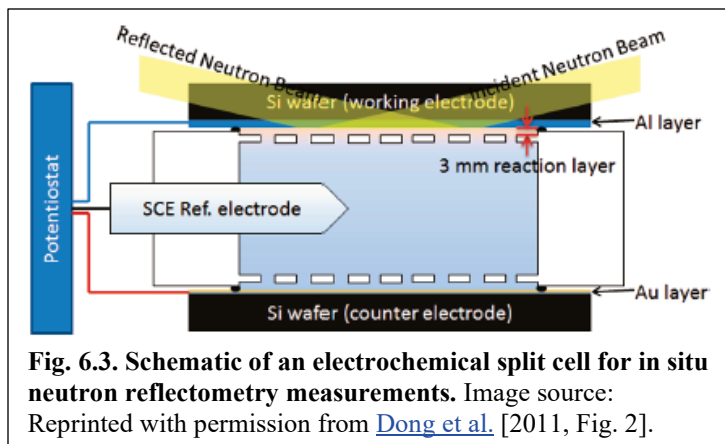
Reflected Neutron Beam
Incident Neutron Beam
Si wafer (working electrode)
Al layer
3 mm reaction layer
Potentiostat
SCE Ref. electrode
Au layer
Si wafer (counter electrode)

**Fig. 6.3. Schematic of an electrochemical split cell for in situ neutron reflectometry measurements.** Image source: Reprinted with permission from Dong et al. [2011, Fig. 2].